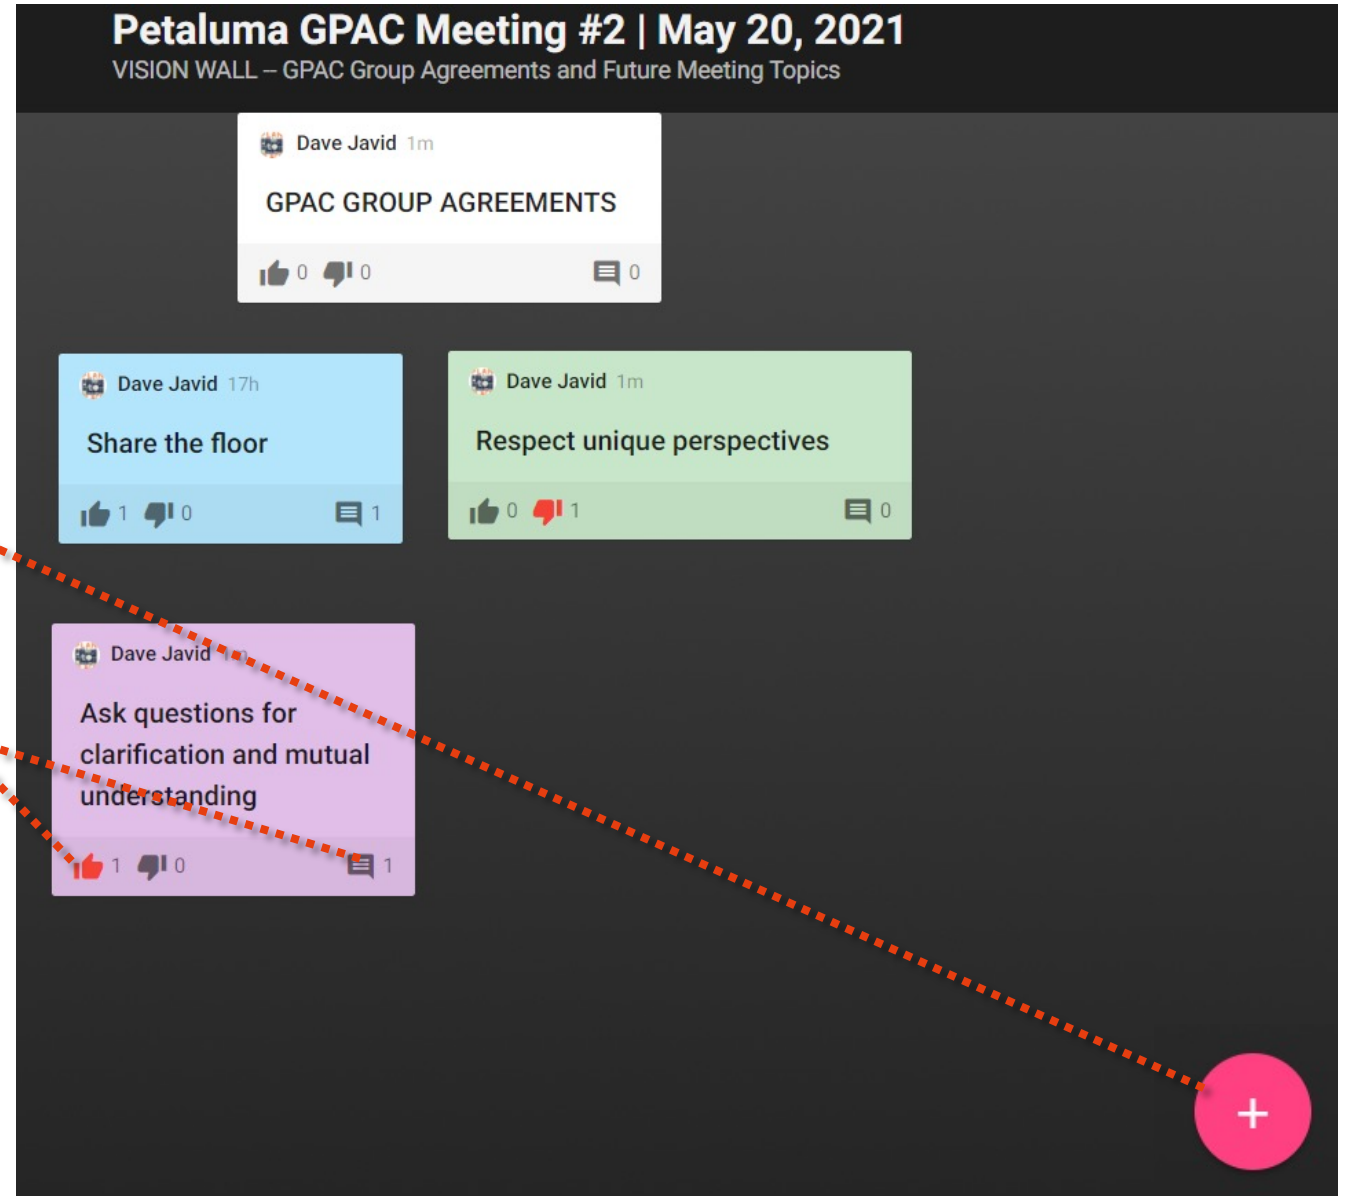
Petaluma GPAC Meeting #2 | May 20, 2021
VISION WALL – GPAC Group Agreements and Future Meeting Topics

Dave Javid 1m
GPAC GROUP AGREEMENTS
0 0 0

Dave Javid 17h
Share the floor
1 0 1

Dave Javid 1m
Respect unique perspectives
0 1 0

Dave Javid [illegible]
Ask questions for clarification and mutual understanding
1 0 1

+